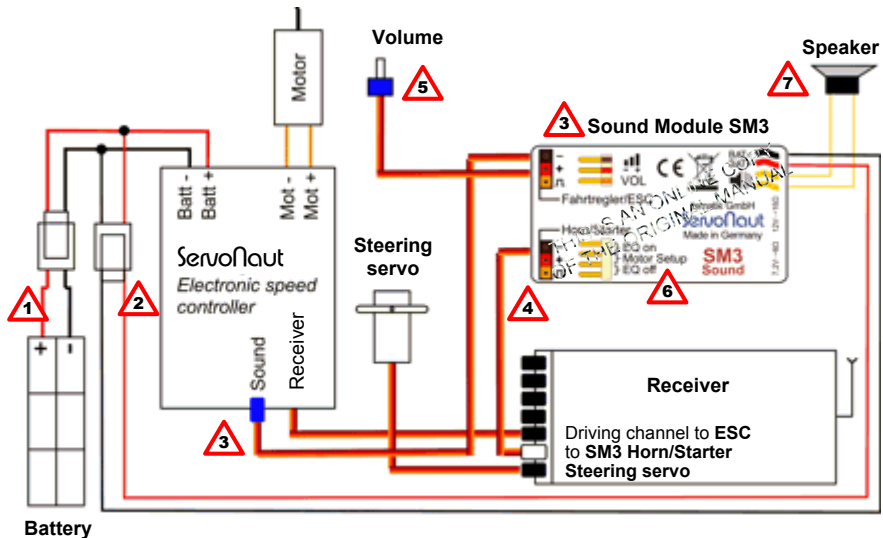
Motor

Volume

5

Speaker

7

3 Sound Module SM3

Batt -
Batt +

Mot -
Mot +

ServoNaut
Electronic speed controller

Sound
Receiver

Steering servo

1

2

3

4

6

+
-

Battery

Fahrtregler/ESC
VOL
CE
Horn/Starter
EQ on
Motor Setup
EQ off
ServoNaut
Made in Germany
SM3
Sound
THIS IS A WHOLE COPY OF THE ORIGINAL MANUAL

Receiver

Driving channel to ESC
to SM3 Horn/Starter
Steering servo